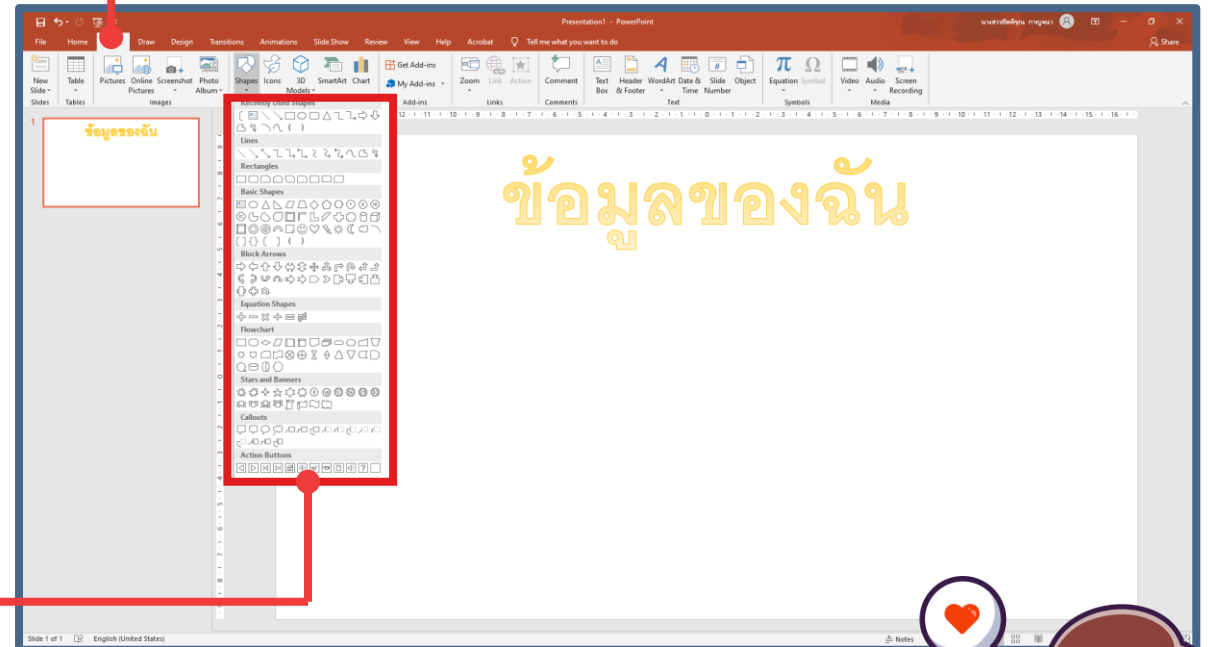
Presentation1 - PowerPoint

นางสาวชัดพิชุณ กาญจนา

File Home Draw Design Transitions Animations Slide Show Review View Help Acrobat Tell me what you want to do Share

New Slide Table Pictures Online Pictures Screenshot Photo Album Shapes Icons 3D Models SmartArt Chart Get Add-ins My Add-ins Zoom Link Action Comment Text Box Header & Footer WordArt Date & Time Slide Number Object Equation Symbol Video Audio Screen Recording

Slides Tables Images Add-ins Links Comments Text Symbols Media

Recently Used Shapes
Lines
Rectangles
Basic Shapes
Block Arrows
Equation Shapes
Flowchart
Stars and Banners
Callouts
Action Buttons

1

ข้อมูลของฉัน

ข้อมูลของฉัน

Slide 1 of 1 English (United States) Notes